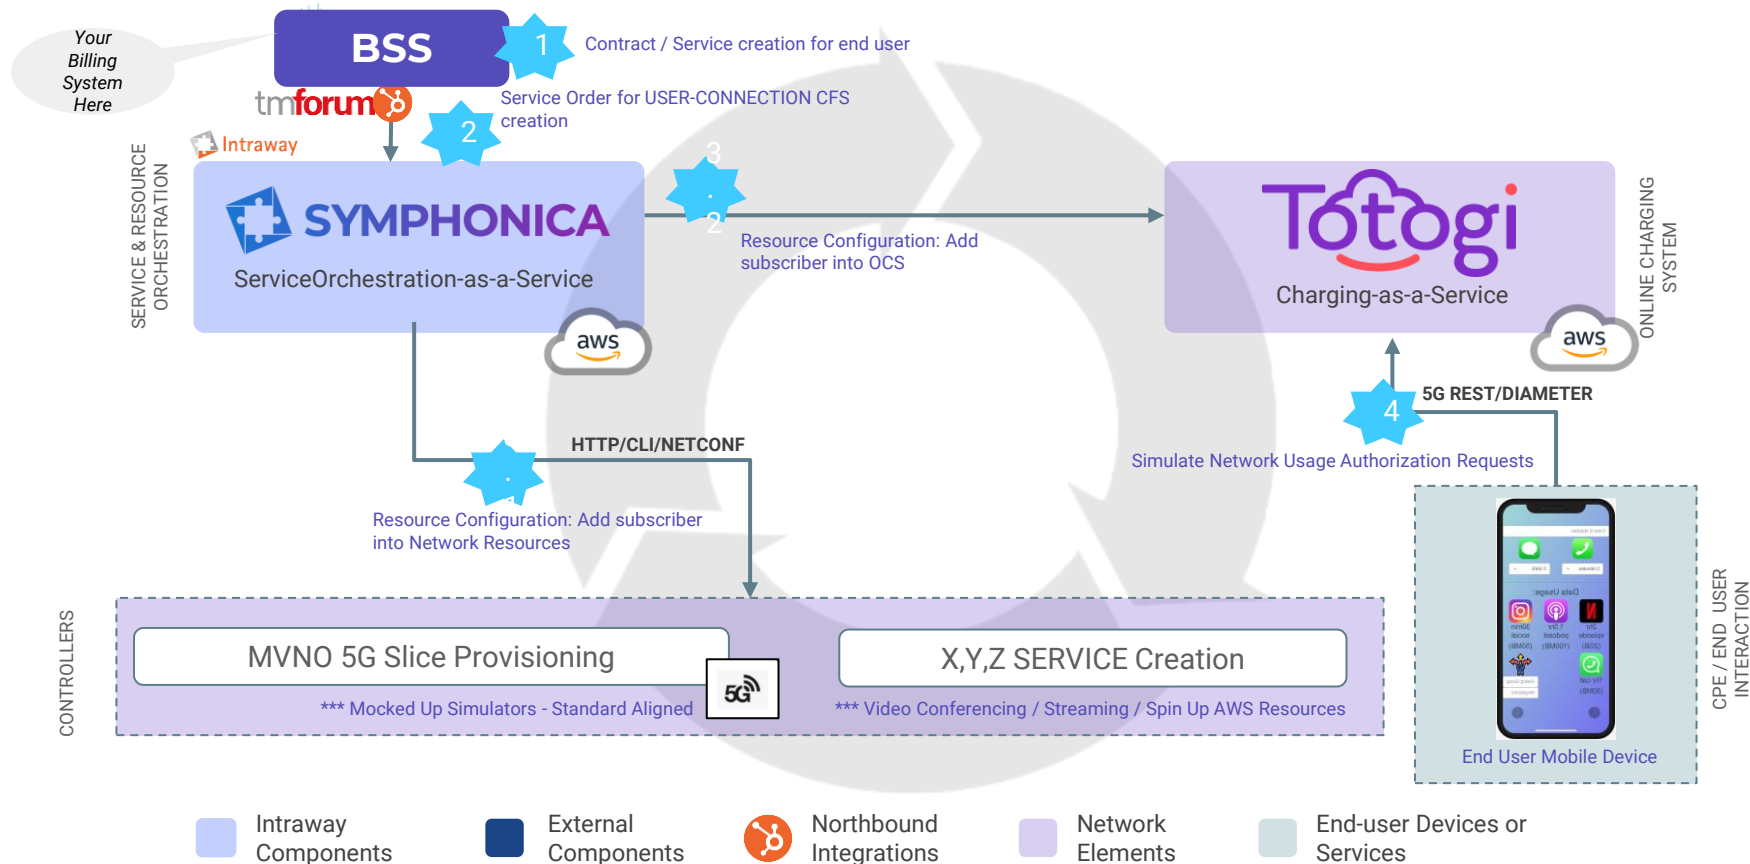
Your Billing System Here

BSS

1 Contract / Service creation for end user

tmforum

2 Service Order for USER-CONNECTION CFS creation

Intraway

SERVICE & RESOURCE ORCHESTRATION

SYMPHONICA

ServiceOrchestration-as-a-Service

aws

3 . 2

Resource Configuration: Add subscriber into OCS

Totogi

Charging-as-a-Service

aws

ONLINE CHARGING SYSTEM

4 5G REST/DIAMETER

Simulate Network Usage Authorization Requests

HTTP/CLI/NETCONF

Resource Configuration: Add subscriber into Network Resources

CONTROLLERS

MVNO 5G Slice Provisioning

5G

*** Mocked Up Simulators - Standard Aligned

X,Y,Z SERVICE Creation

*** Video Conferencing / Streaming / Spin Up AWS Resources

End User Mobile Device

CPE / END USER INTERACTION

Intraway Components

External Components

Northbound Integrations

Network Elements

End-user Devices or Services